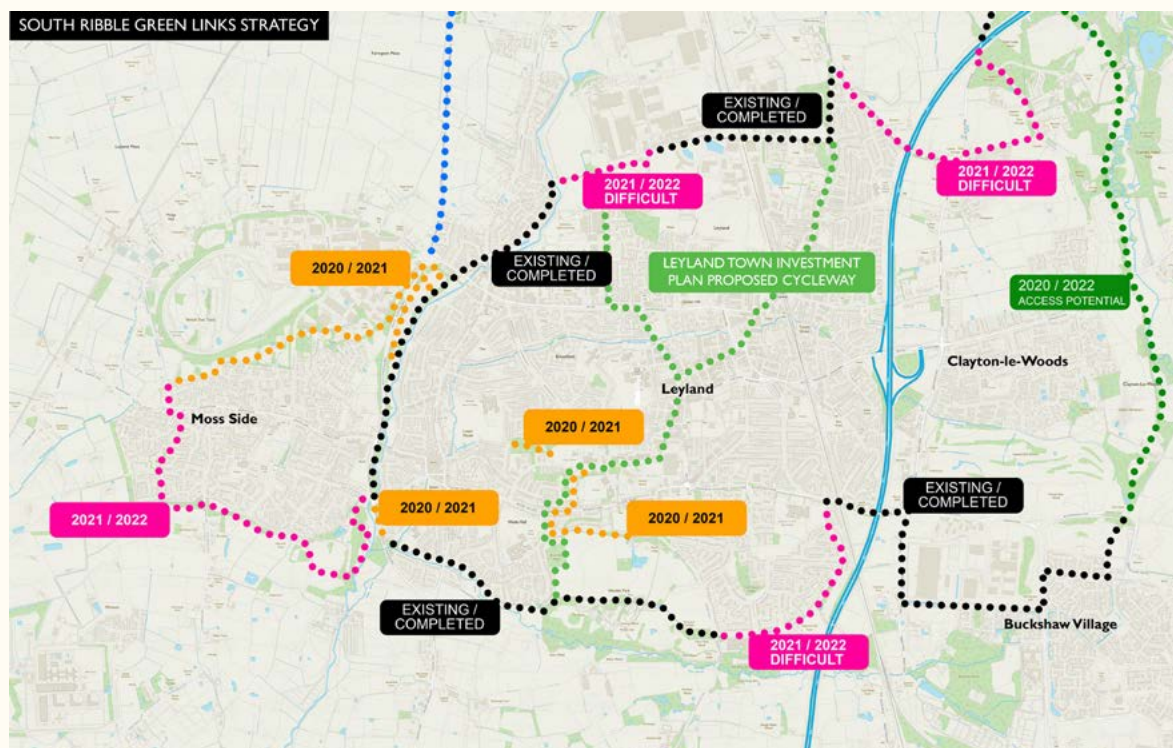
SOUTH RIBBLE GREEN LINKS STRATEGY

EXISTING / COMPLETED

2021 / 2022 DIFFICULT

2021 / 2022 DIFFICULT

2020 / 2021

EXISTING / COMPLETED

LEYLAND TOWN INVESTMENT PLAN PROPOSED CYCLEWAY

2020 / 2022 ACCESS POTENTIAL

Clayton-le-Woods

Leyland

Moss Side

2020 / 2021

2021 / 2022

2020 / 2021

EXISTING / COMPLETED

2020 / 2021

EXISTING / COMPLETED

Buckshaw Village

2021 / 2022 DIFFICULT